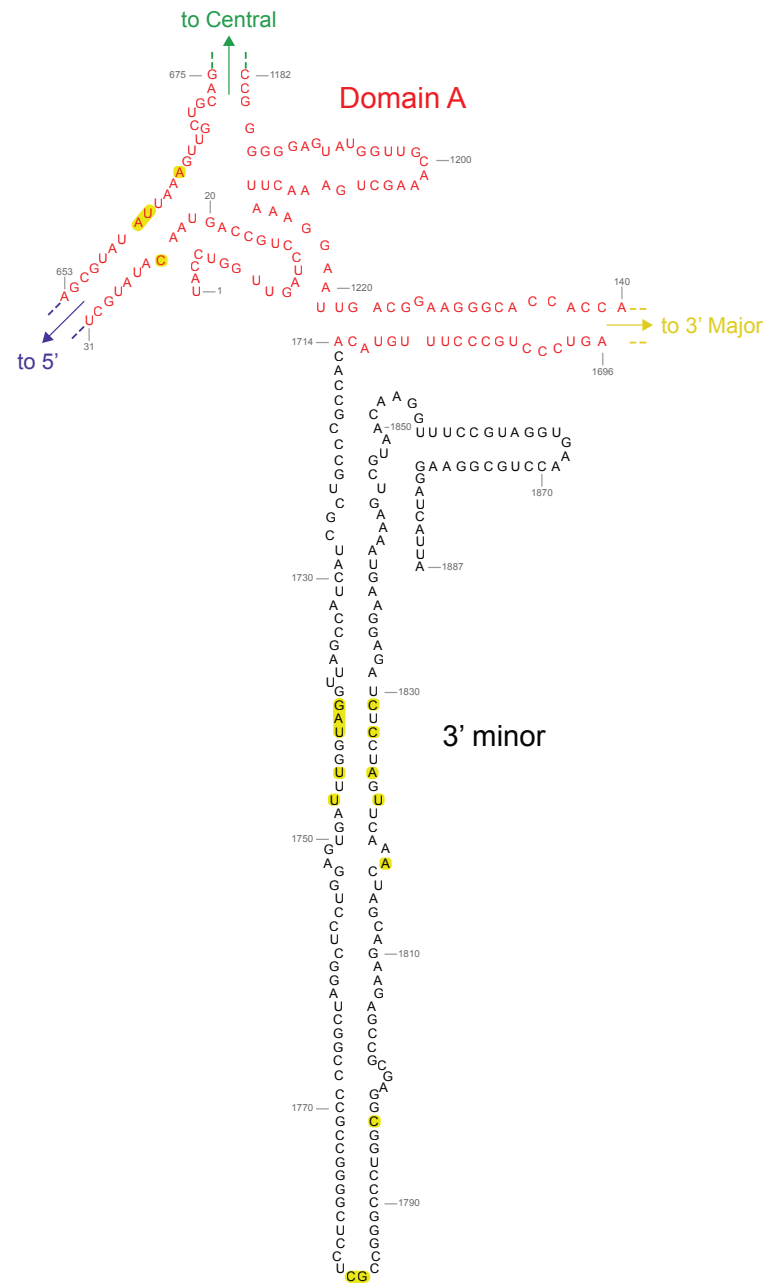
to Central

675 G C 1182

Domain A

GACUGCUUGAAUUAUAGCGUA
653
31

C CG G
GGGGAGUAUGGUUGC 1200
UUCAAAGUCGAAA

20
AAUGACCGUCAAAG
CUGG
CA
U 1
UUGA
UCA
G
A 1220

UUGACGGAAGGGCACCACCA 140

to 3' Major

1714 ACAUGUUUCCCGUCCCUGA 1696

to 5'

AAG
CA 1850
G
UUUCCGUAGGUG
A
GAAGGCGUCCA
1870
GAUCAUUA 1887

1730
1830
1750
1810
1770
1790

3' minor